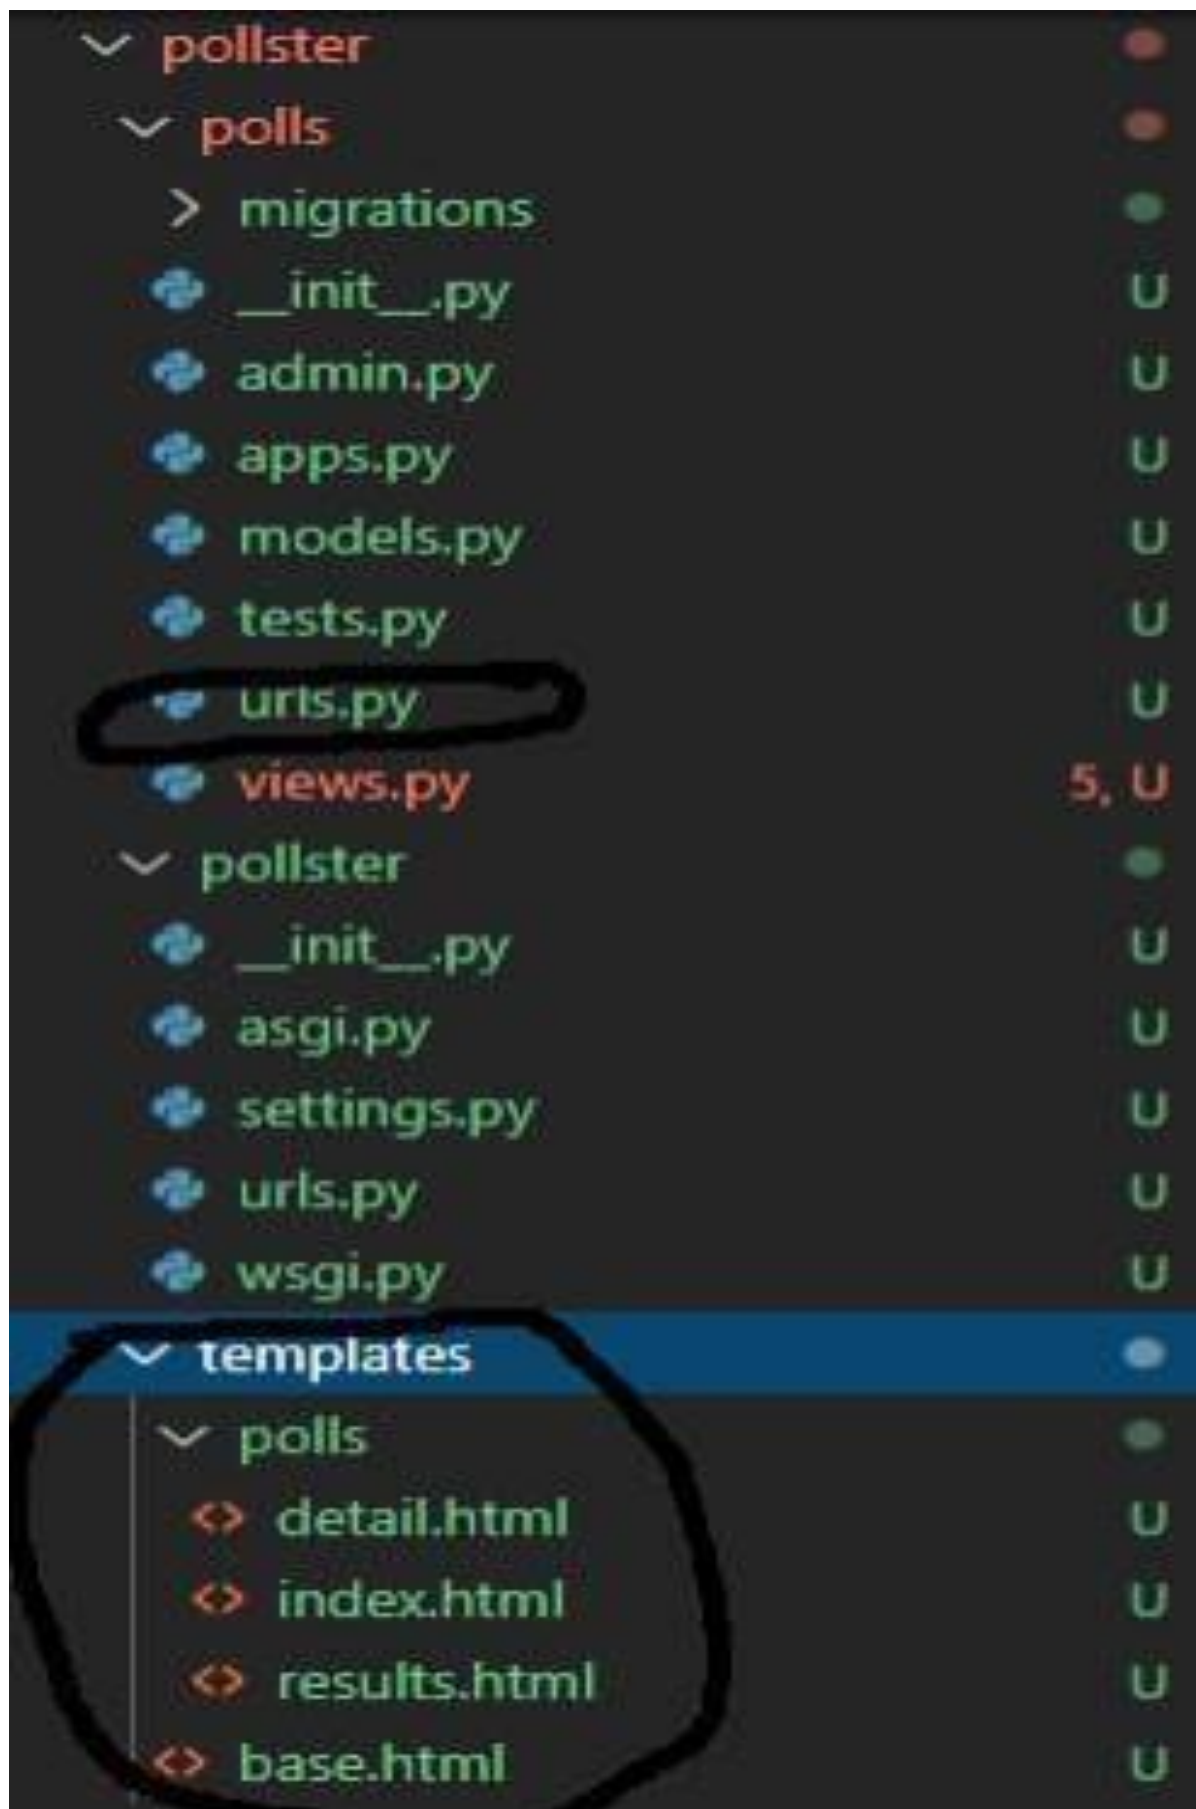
pollster
polls
migrations
__init__.py U
admin.py U
apps.py U
models.py U
tests.py U
urls.py U
views.py 5, U
pollster
__init__.py U
asgi.py U
settings.py U
urls.py U
wsgi.py U
templates
polls
<> detail.html U
<> index.html U
<> results.html U
<> base.html U